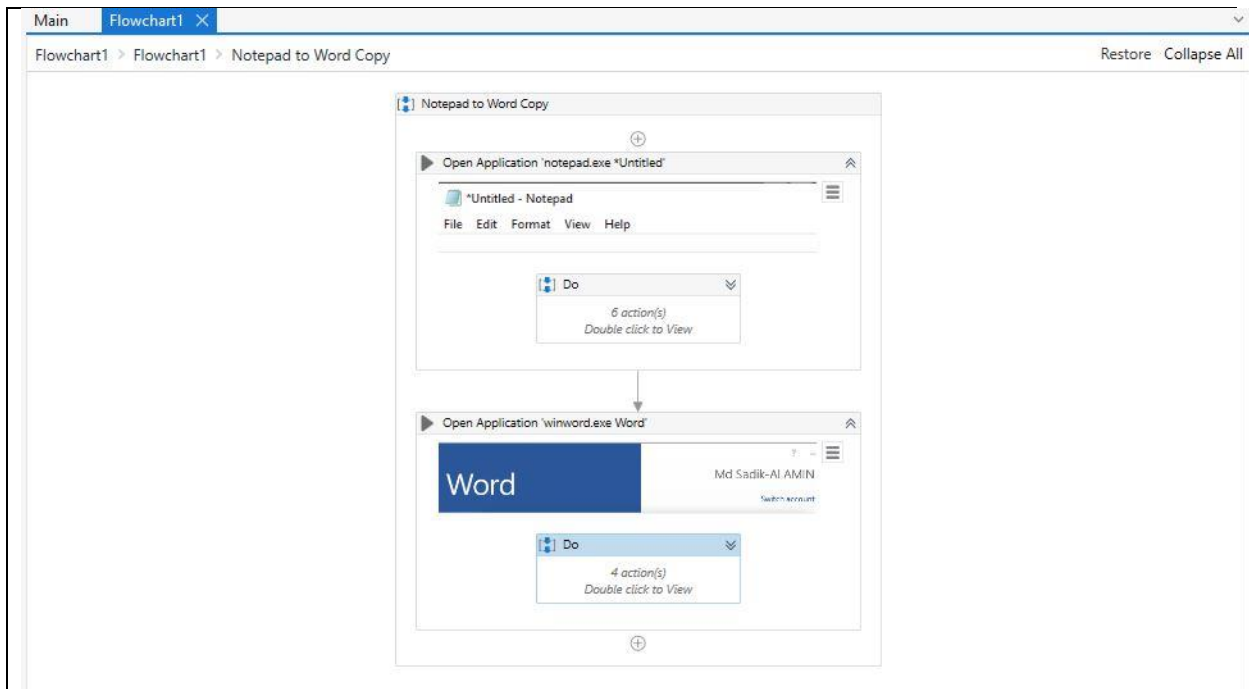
Main Flowchart1 ×

Flowchart1 > Flowchart1 > Notepad to Word Copy

Restore Collapse All

Notepad to Word Copy

Open Application 'notepad.exe *Untitled'

*Untitled - Notepad

File Edit Format View Help

Do

6 action(s)
Double click to View

Open Application 'winword.exe Word'

Word

? –

Md Sadik-Al AMIN

Switch account

Do

4 action(s)
Double click to View